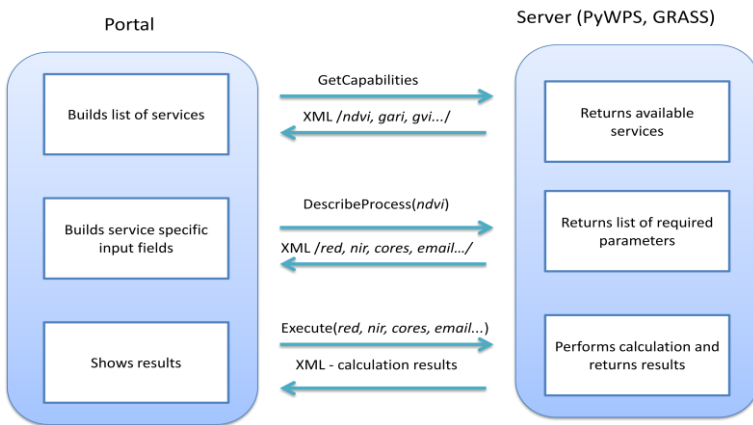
Portal

Server (PyWPS, GRASS)

Builds list of services

GetCapabilities

XML /ndvi, gari, gvi.../

Returns available services

Builds service specific input fields

DescribeProcess(ndvi)

XML /red, nir, cores, email.../

Returns list of required parameters

Shows results

Execute(red, nir, cores, email...)

XML - calculation results

Performs calculation and returns results